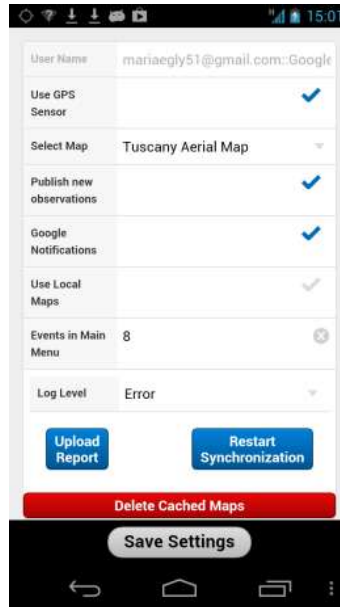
15:07

User Name mariaegly51@gmail.com::Google

Use GPS Sensor

Select Map Tuscany Aerial Map

Publish new observations

Google Notifications

Use Local Maps

Events in Main Menu 8

Log Level Error

Upload Report

Restart Synchronization

Delete Cached Maps

Save Settings